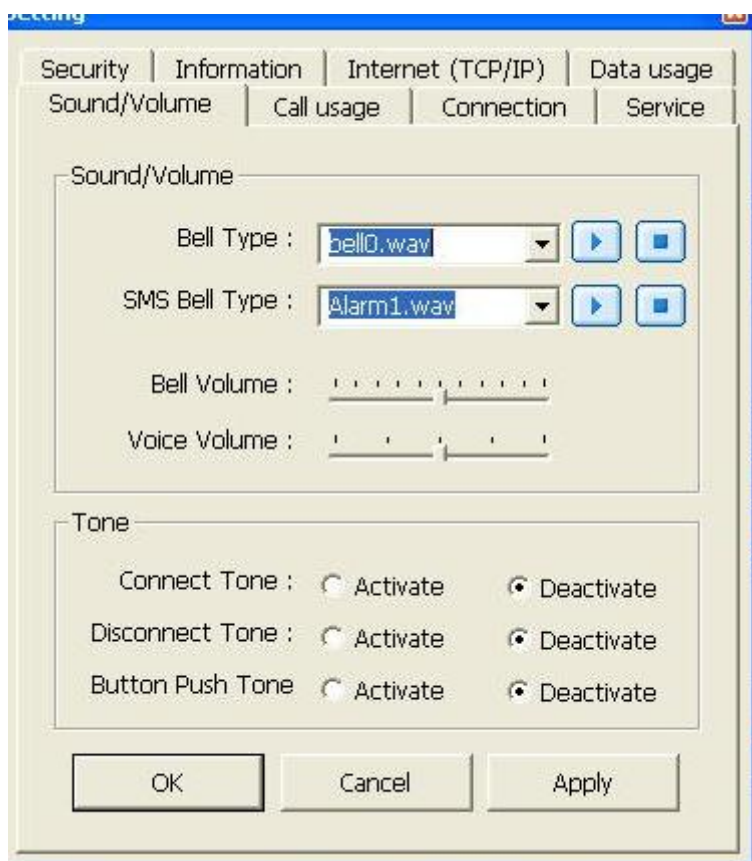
Setting

Security | Information | Internet (TCP/IP) | Data usage
Sound/Volume | Call usage | Connection | Service

Sound/Volume

Bell Type : bell0.wav

SMS Bell Type : Alarm1.wav

Bell Volume :

Voice Volume :

Tone

Connect Tone : Activate Deactivate

Disconnect Tone : Activate Deactivate

Button Push Tone Activate Deactivate

OK Cancel Apply